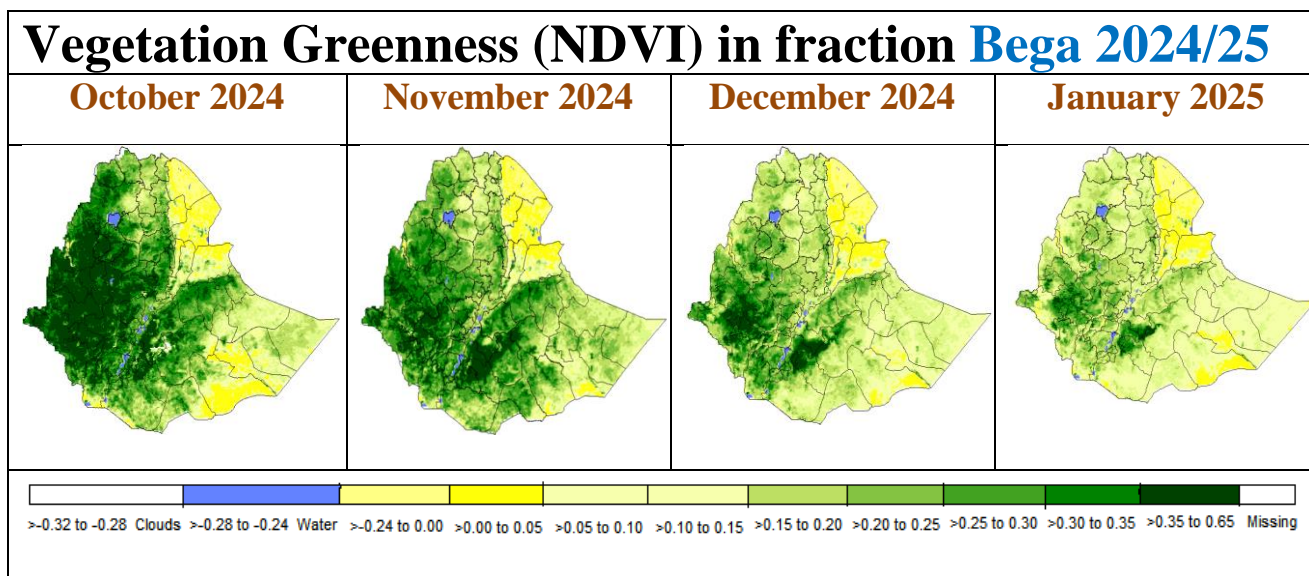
Vegetation Greenness (NDVI) in fraction Bega 2024/25

| October 2024 | November 2024 | December 2024 | January 2025 |
|---|---|---|---|

>-0.32 to -0.28 Clouds >-0.28 to -0.24 Water >-0.24 to 0.00 >0.00 to 0.05 >0.05 to 0.10 >0.10 to 0.15 >0.15 to 0.20 >0.20 to 0.25 >0.25 to 0.30 >0.30 to 0.35 >0.35 to 0.65 Missing